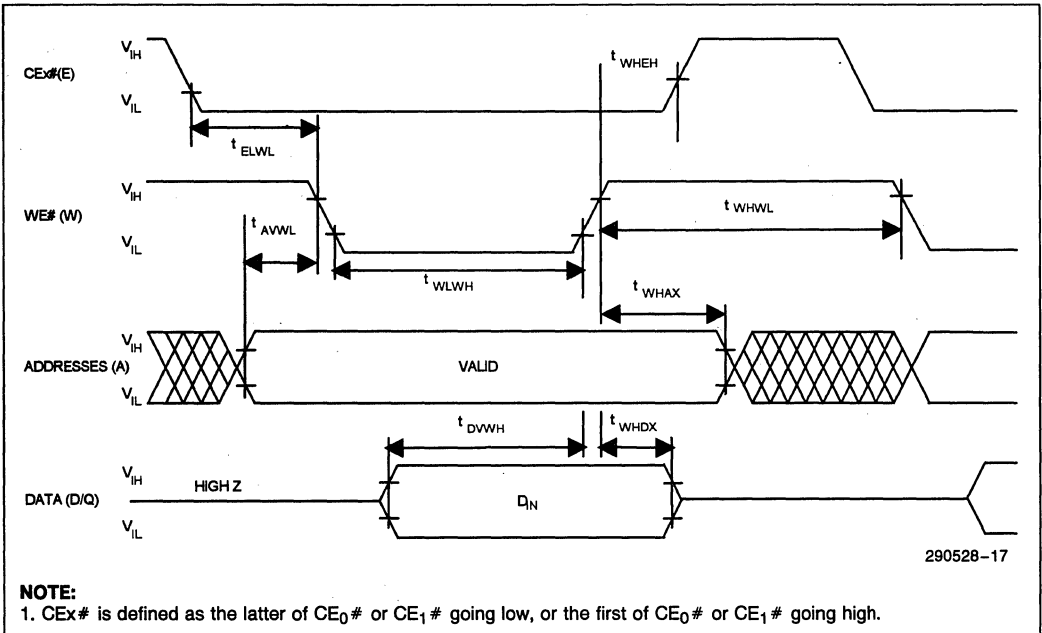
CEx#(E)
$V_{IH}$
$V_{IL}$
$t_{ELWL}$
$t_{WHEH}$

WE# (W)
$V_{IH}$
$V_{IL}$
$t_{AVWL}$
$t_{WLWH}$
$t_{WHWL}$
$t_{WHAX}$

ADDRESSES (A)
$V_{IH}$
$V_{IL}$
VALID

DATA (D/Q)
$V_{IH}$
$V_{IL}$
HIGH Z
$t_{DVWH}$
$t_{WHDX}$
$D_{IN}$

290528–17

NOTE:
1. CEx# is defined as the latter of $CE_0$# or $CE_1$# going low, or the first of $CE_0$# or $CE_1$# going high.